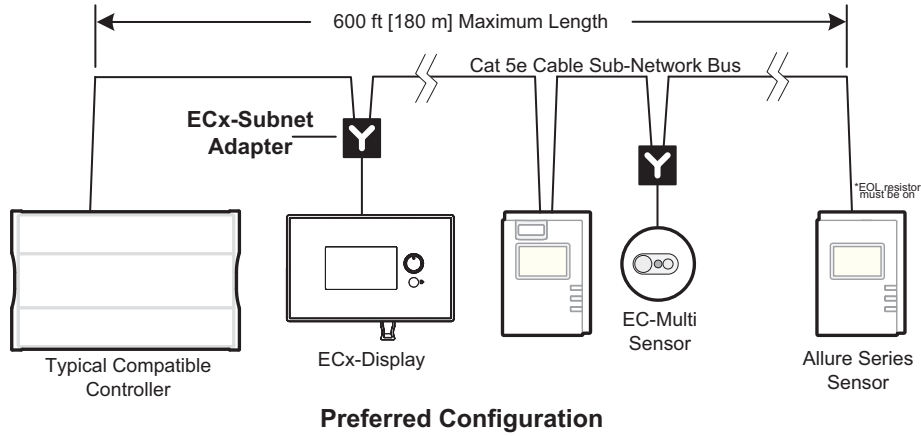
600 ft [180 m] Maximum Length

Cat 5e Cable Sub-Network Bus

ECx-Subnet Adapter

*EOL resistor must be on

Typical Compatible Controller

ECx-Display

EC-Multi Sensor

Allure Series Sensor

Preferred Configuration